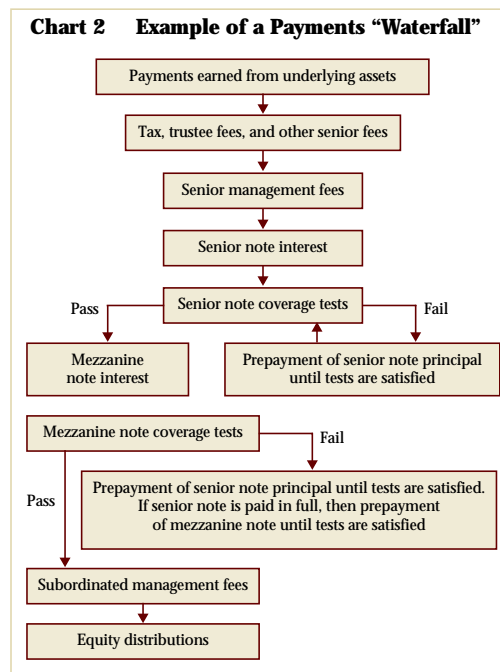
Chart 2 Example of a Payments "Waterfall"

Payments earned from underlying assets

Tax, trustee fees, and other senior fees

Senior management fees

Senior note interest

Senior note coverage tests

Pass

Fail

Mezzanine note interest

Prepayment of senior note principal until tests are satisfied

Mezzanine note coverage tests

Fail

Pass

Prepayment of senior note principal until tests are satisfied. If senior note is paid in full, then prepayment of mezzanine note until tests are satisfied

Subordinated management fees

Equity distributions